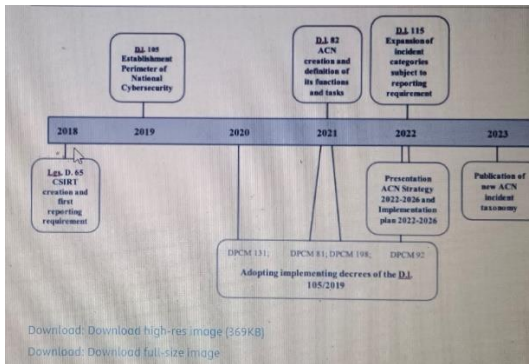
D.L 105 Establishment Perimeter of National Cybersecurity

D.L 82 ACN creation and definition of its functions and tasks

D.L 115 Expansion of incident categories subject to reporting requirement

2018

2019

2020

2021

2022

2023

Lgs. D. 65 CSIRT creation and first reporting requirement

Presentation ACN Strategy 2022-2026 and Implementation plan 2022-2026

Publication of new ACN incident taxonomy

DPCM 131;

DPCM 81; DPCM 198;

DPCM 92

Adopting implementing decrees of the D.L 105/2019

Download: Download high-res image (369KB)

Download: Download full-size image